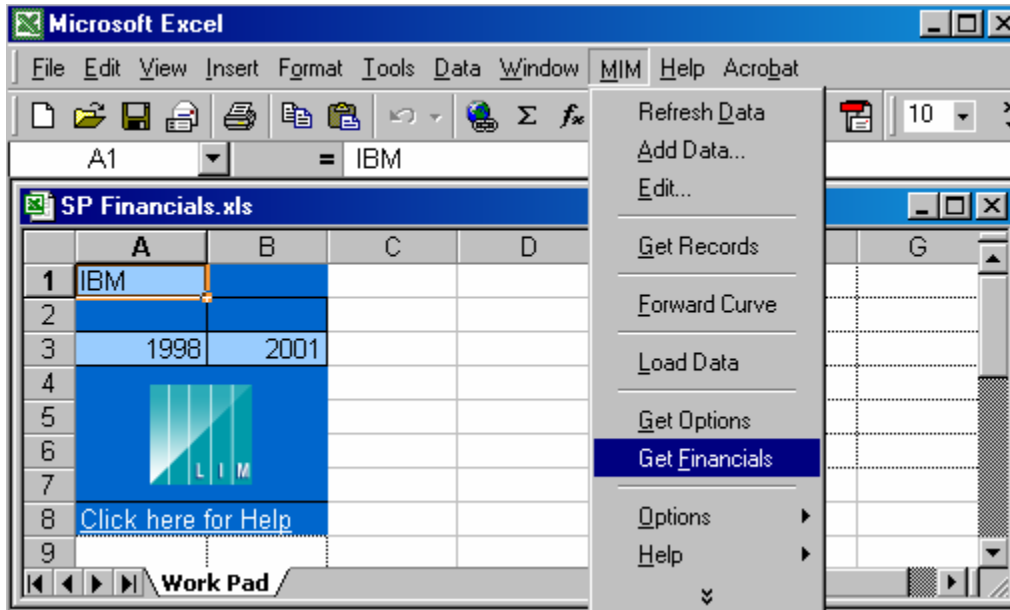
Microsoft Excel

File Edit View Insert Format Tools Data Window MIM Help Acrobat

10

A1 = IBM

SP Financials.xls

| | A | B | C | D | G |
|---|---|---|---|---|---|
| 1 | IBM | | | | |
| 2 | | | | | |
| 3 | 1998 | 2001 | | | |
| 4 | | | | | |
| 5 | | | | | |
| 6 | | | | | |
| 7 | | | | | |
| 8 | Click here for Help | | | | |
| 9 | | | | | |

L I M

Work Pad

Refresh Data
Add Data...
Edit...
Get Records
Forward Curve
Load Data
Get Options
Get Financials
Options
Help